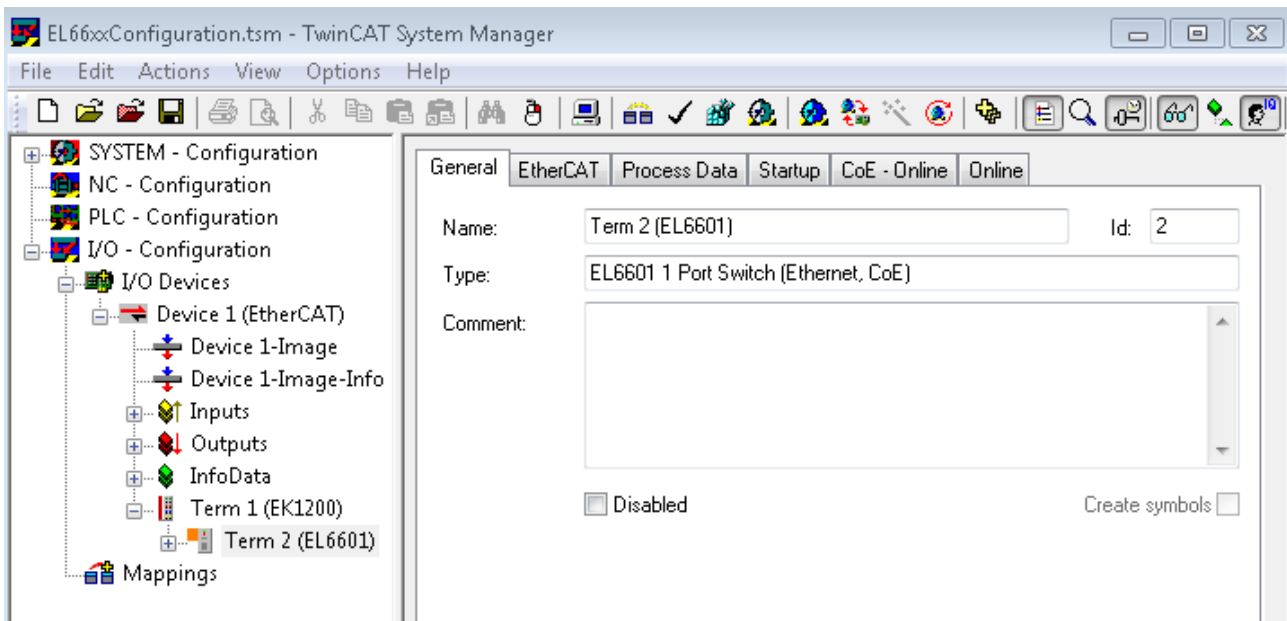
EL66xxConfiguration.tsm - TwinCAT System Manager

File Edit Actions View Options Help

SYSTEM - Configuration
NC - Configuration
PLC - Configuration
I/O - Configuration
I/O Devices
Device 1 (EtherCAT)
Device 1-Image
Device 1-Image-Info
Inputs
Outputs
InfoData
Term 1 (EK1200)
Term 2 (EL6601)
Mappings

General | EtherCAT | Process Data | Startup | CoE - Online | Online

Name: Term 2 (EL6601)
Id: 2
Type: EL6601 1 Port Switch (Ethernet, CoE)
Comment:

Disabled
Create symbols